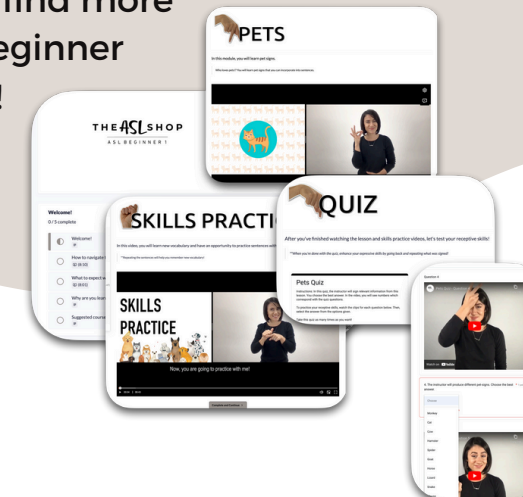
find more
eginner
!

PETS

In this module, you will learn pet signs.

THE ASL SHOP
ASL BEGINNER 1

Welcome!
0 / 5 complete

Welcome!

How to navigate

What to expect

Why are you lear

Suggested course

SKILLS PRACTIC

In this video, you will learn new vocabulary and have an opportunity to practice sentences with

SKILLS
PRACTICE

Now, you are going to practice with me!

QUIZ

After you've finished watching the lesson and skills practice videos, let's test your receptive skills!

Pets Quiz

Question 4

4. The instructor will produce different pet signs. Choose the best answer.